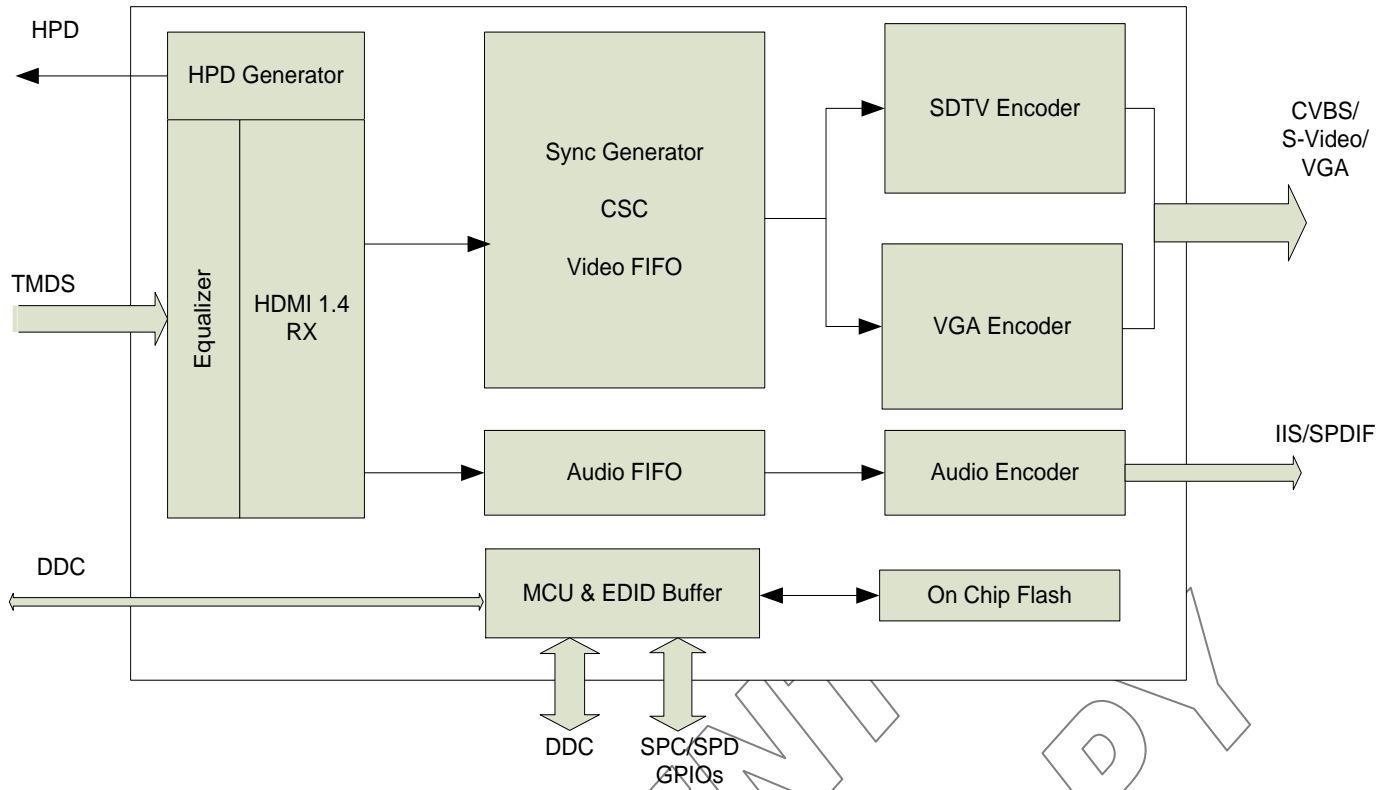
HPD

HPD Generator

Sync Generator

CSC

Video FIFO

SDTV Encoder

CVBS/
S-Video/
VGA

TMDS

Equalizer

HDMI 1.4
RX

VGA Encoder

IIS/SPDIF

Audio FIFO

Audio Encoder

DDC

MCU & EDID Buffer

On Chip Flash

DDC

SPC/SPD
GPIOs